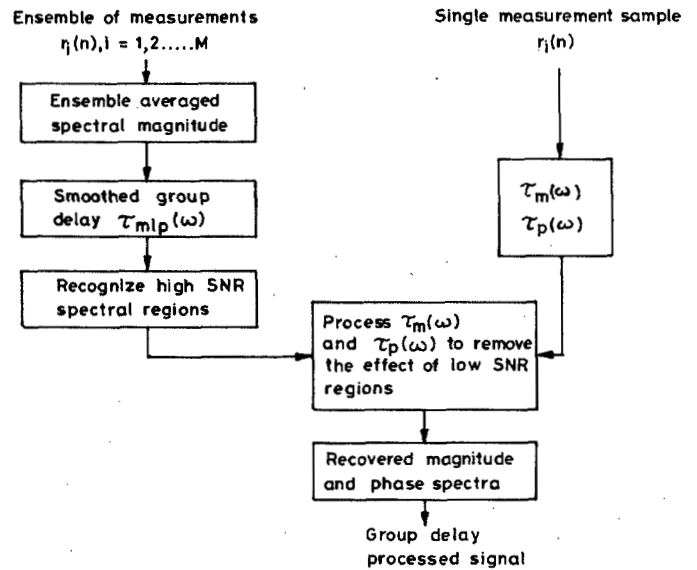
Ensemble of measurements
$r_i(n), i = 1,2.....M$

Ensemble averaged spectral magnitude

Smoothed group delay $\tau_{mlp}(\omega)$

Recognize high SNR spectral regions

Single measurement sample
$r_i(n)$

$\tau_m(\omega)$
$\tau_p(\omega)$

Process $\tau_m(\omega)$ and $\tau_p(\omega)$ to remove the effect of low SNR regions

Recovered magnitude and phase spectra

Group delay processed signal